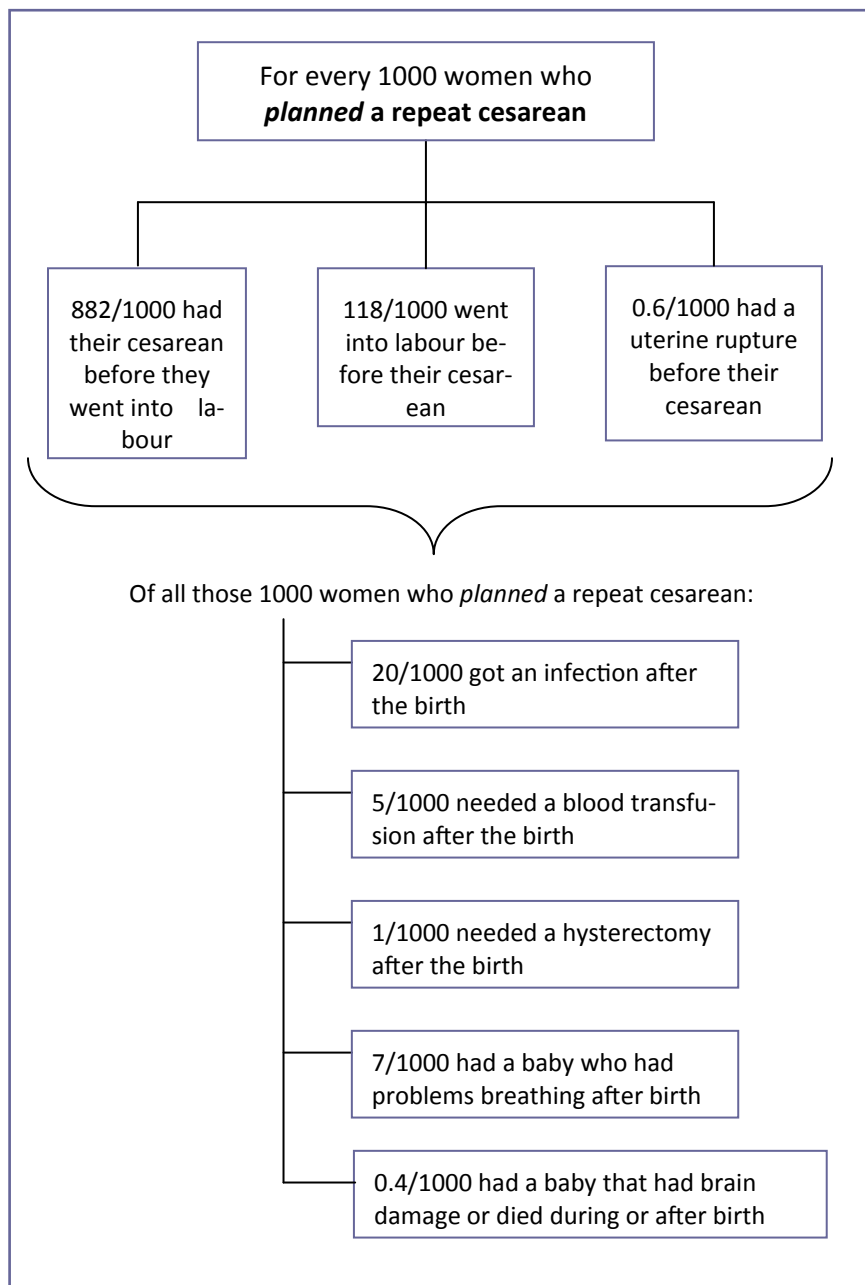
For every 1000 women who *planned* a repeat cesarean

882/1000 had their cesarean before they went into labour

118/1000 went into labour before their cesarean

0.6/1000 had a uterine rupture before their cesarean

Of all those 1000 women who *planned* a repeat cesarean:

20/1000 got an infection after the birth

5/1000 needed a blood transfusion after the birth

1/1000 needed a hysterectomy after the birth

7/1000 had a baby who had problems breathing after birth

0.4/1000 had a baby that had brain damage or died during or after birth